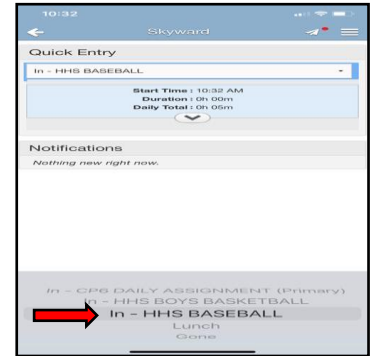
10:32

Skyward

Quick Entry

In - HHS BASEBALL

Start Time : 10:32 AM
Duration : 0h 00m
Daily Total : 0h 05m

Notifications

Nothing new right now.

In - CP6 DAILY ASSIGNMENT (Primary)
In - HHS BOYS BASKETBALL
In - HHS BASEBALL
Lunch
Gone